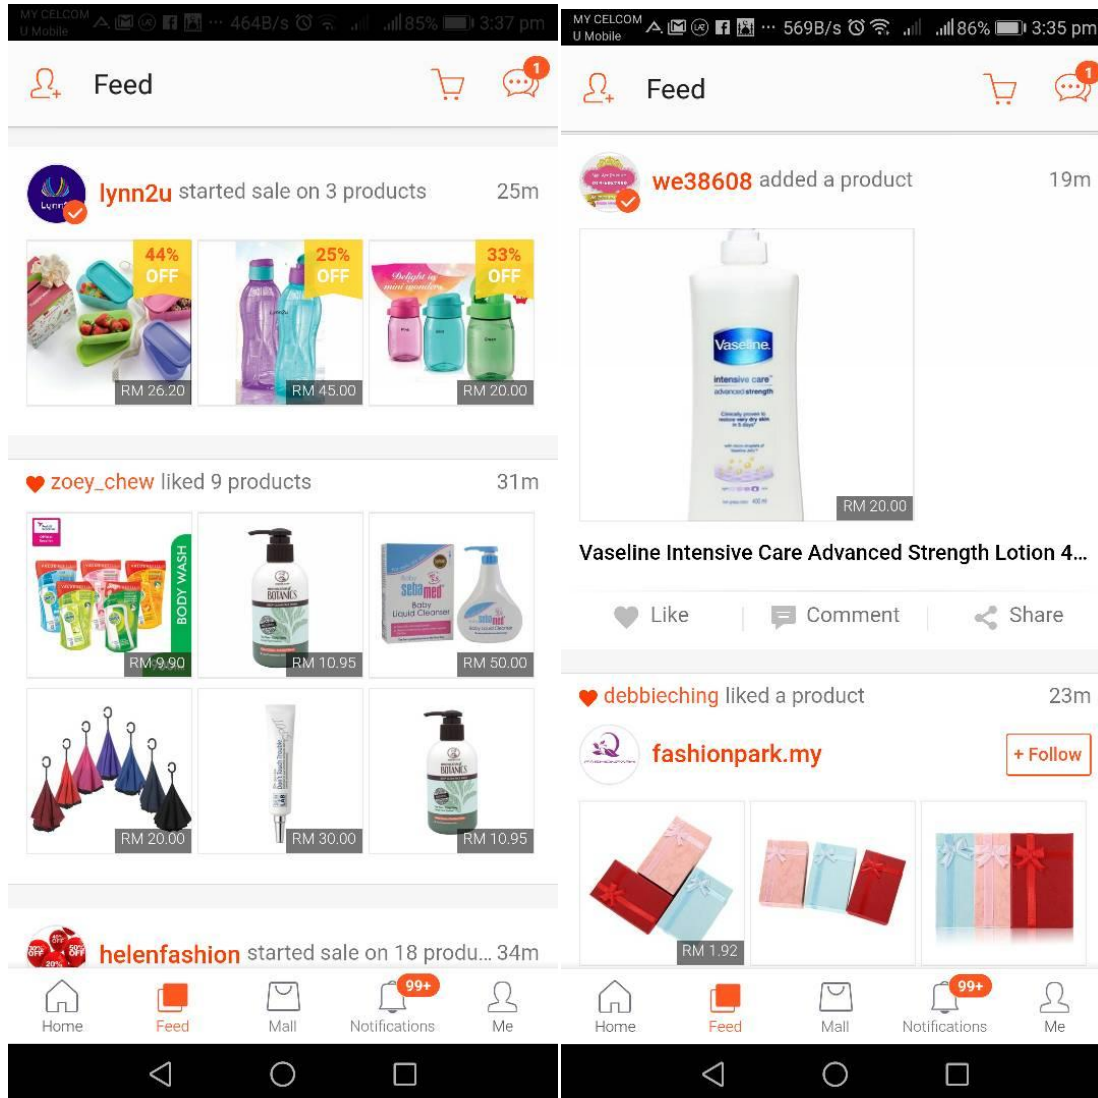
MY CELCOM U Mobile ... 464B/s 85% 3:37 pm

Feed

1

lynn2u started sale on 3 products 25m

44% OFF

RM 26.20

25% OFF

RM 45.00

33% OFF

RM 20.00

zoey_chew liked 9 products 31m

BODY WASH

RM 9.90

BOTANICS

RM 10.95

Sebamed

RM 50.00

RM 20.00

RM 30.00

BOTANICS

RM 10.95

helenfashion started sale on 18 produ... 34m

Home Feed Mall 99+ Notifications Me

MY CELCOM U Mobile ... 569B/s 86% 3:35 pm

Feed

1

we38608 added a product 19m

Vaseline

intensive care

advanced strength

RM 20.00

Vaseline Intensive Care Advanced Strength Lotion 4...

Like Comment Share

debbieching liked a product 23m

fashionpark.my

+ Follow

RM 1.92

Home Feed Mall 99+ Notifications Me